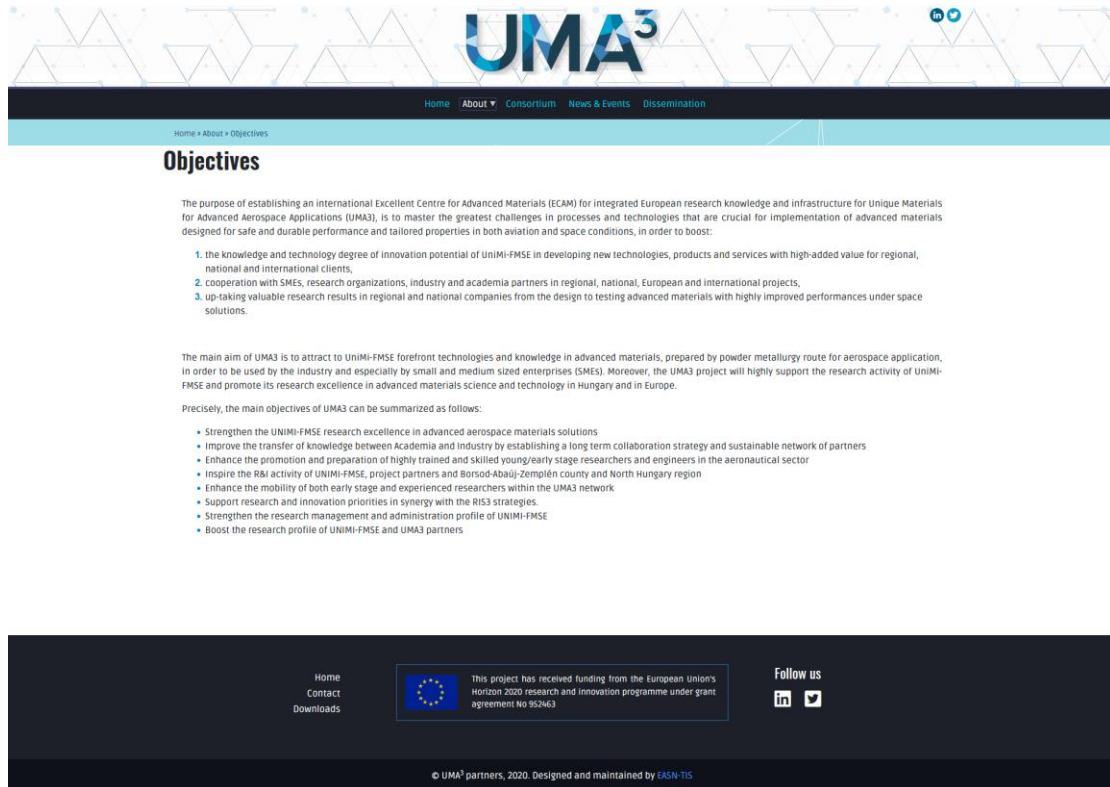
UMA$^3$

Home About ▾ Consortium News & Events Dissemination

Home » About » Objectives

Objectives

The purpose of establishing an international Excellent Centre for Advanced Materials (ECAM) for integrated European research knowledge and infrastructure for Unique Materials for Advanced Aerospace Applications (UMA3), is to master the greatest challenges in processes and technologies that are crucial for implementation of advanced materials designed for safe and durable performance and tailored properties in both aviation and space conditions, in order to boost:

1. the knowledge and technology degree of innovation potential of UniMi-FMSE in developing new technologies, products and services with high-added value for regional, national and international clients,
2. cooperation with SMEs, research organizations, industry and academia partners in regional, national, European and international projects,
3. up-taking valuable research results in regional and national companies from the design to testing advanced materials with highly improved performances under space solutions.

The main aim of UMA3 is to attract to UniMi-FMSE forefront technologies and knowledge in advanced materials, prepared by powder metallurgy route for aerospace application, in order to be used by the industry and especially by small and medium sized enterprises (SMEs). Moreover, the UMA3 project will highly support the research activity of UniMi-FMSE and promote its research excellence in advanced materials science and technology in Hungary and in Europe.

Precisely, the main objectives of UMA3 can be summarized as follows:

- Strengthen the UNIMI-FMSE research excellence in advanced aerospace materials solutions
- Improve the transfer of knowledge between Academia and industry by establishing a long term collaboration strategy and sustainable network of partners
- Enhance the promotion and preparation of highly trained and skilled young/early stage researchers and engineers in the aeronautical sector
- Inspire the R&I activity of UNIMI-FMSE, project partners and Borsod-Abaúj-Zemplén county and North Hungary region
- Enhance the mobility of both early stage and experienced researchers within the UMA3 network
- Support research and innovation priorities in synergy with the RIS3 strategies.
- Strengthen the research management and administration profile of UNIMI-FMSE
- Boost the research profile of UNIMI-FMSE and UMA3 partners

Home
Contact
Downloads

This project has received funding from the European Union's Horizon 2020 research and innovation programme under grant agreement No 952463

Follow us

© UMA$^3$ partners, 2020. Designed and maintained by EASN-TIS